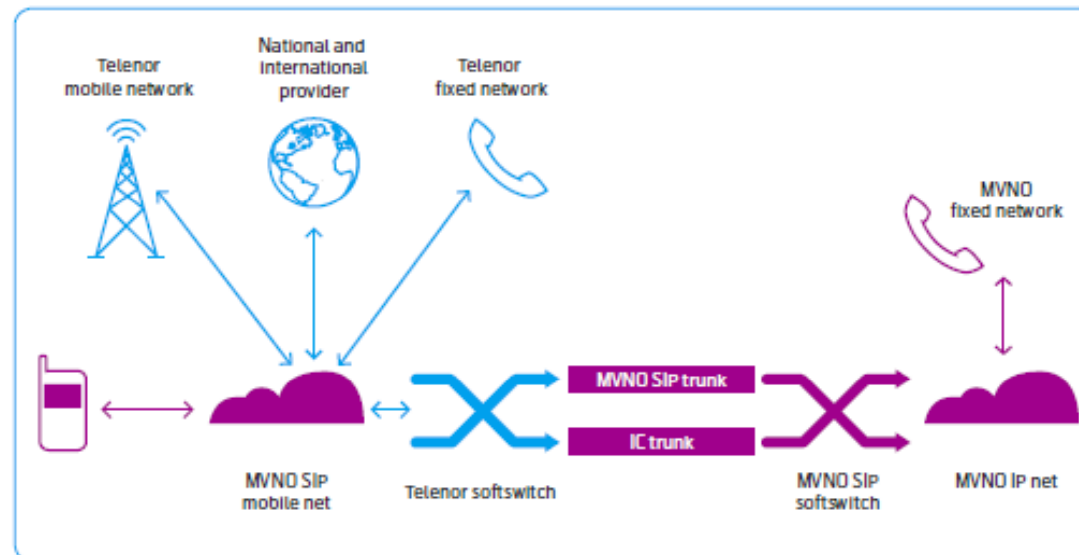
Telenor mobile network

National and international provider

Telenor fixed network

MVNO fixed network

MVNO SIP trunk

IC trunk

MVNO SIP mobile net

Telenor softswitch

MVNO SIP softswitch

MVNO IP net